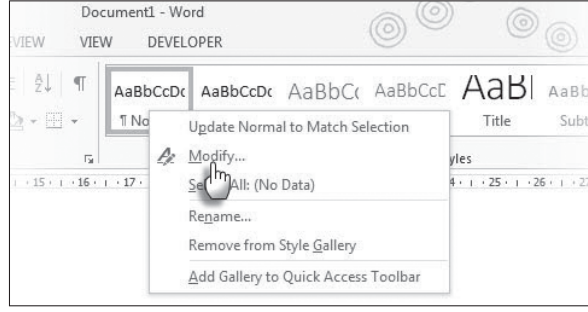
Document1 - Word

VIEW VIEW DEVELOPER

AaBbCcDc AaBbCcDc AaBbC AaBbCcD AaB AaBb

¶ No Title Subt

Update Normal to Match Selection

Modify...

Se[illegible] All: (No Data)

yles

Rename...

Remove from Style Gallery

Add Gallery to Quick Access Toolbar

15 · 16 · 17 · 4 · 25 · 26 ·